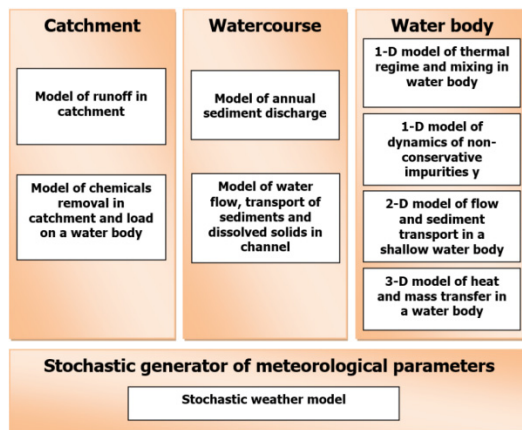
Catchment

Model of runoff in catchment

Model of chemicals removal in catchment and load on a water body

Watercourse

Model of annual sediment discharge

Model of water flow, transport of sediments and dissolved solids in channel

Water body

1-D model of thermal regime and mixing in water body

1-D model of dynamics of non-conservative impurities y

2-D model of flow and sediment transport in a shallow water body

3-D model of heat and mass transfer in a water body

Stochastic generator of meteorological parameters

Stochastic weather model